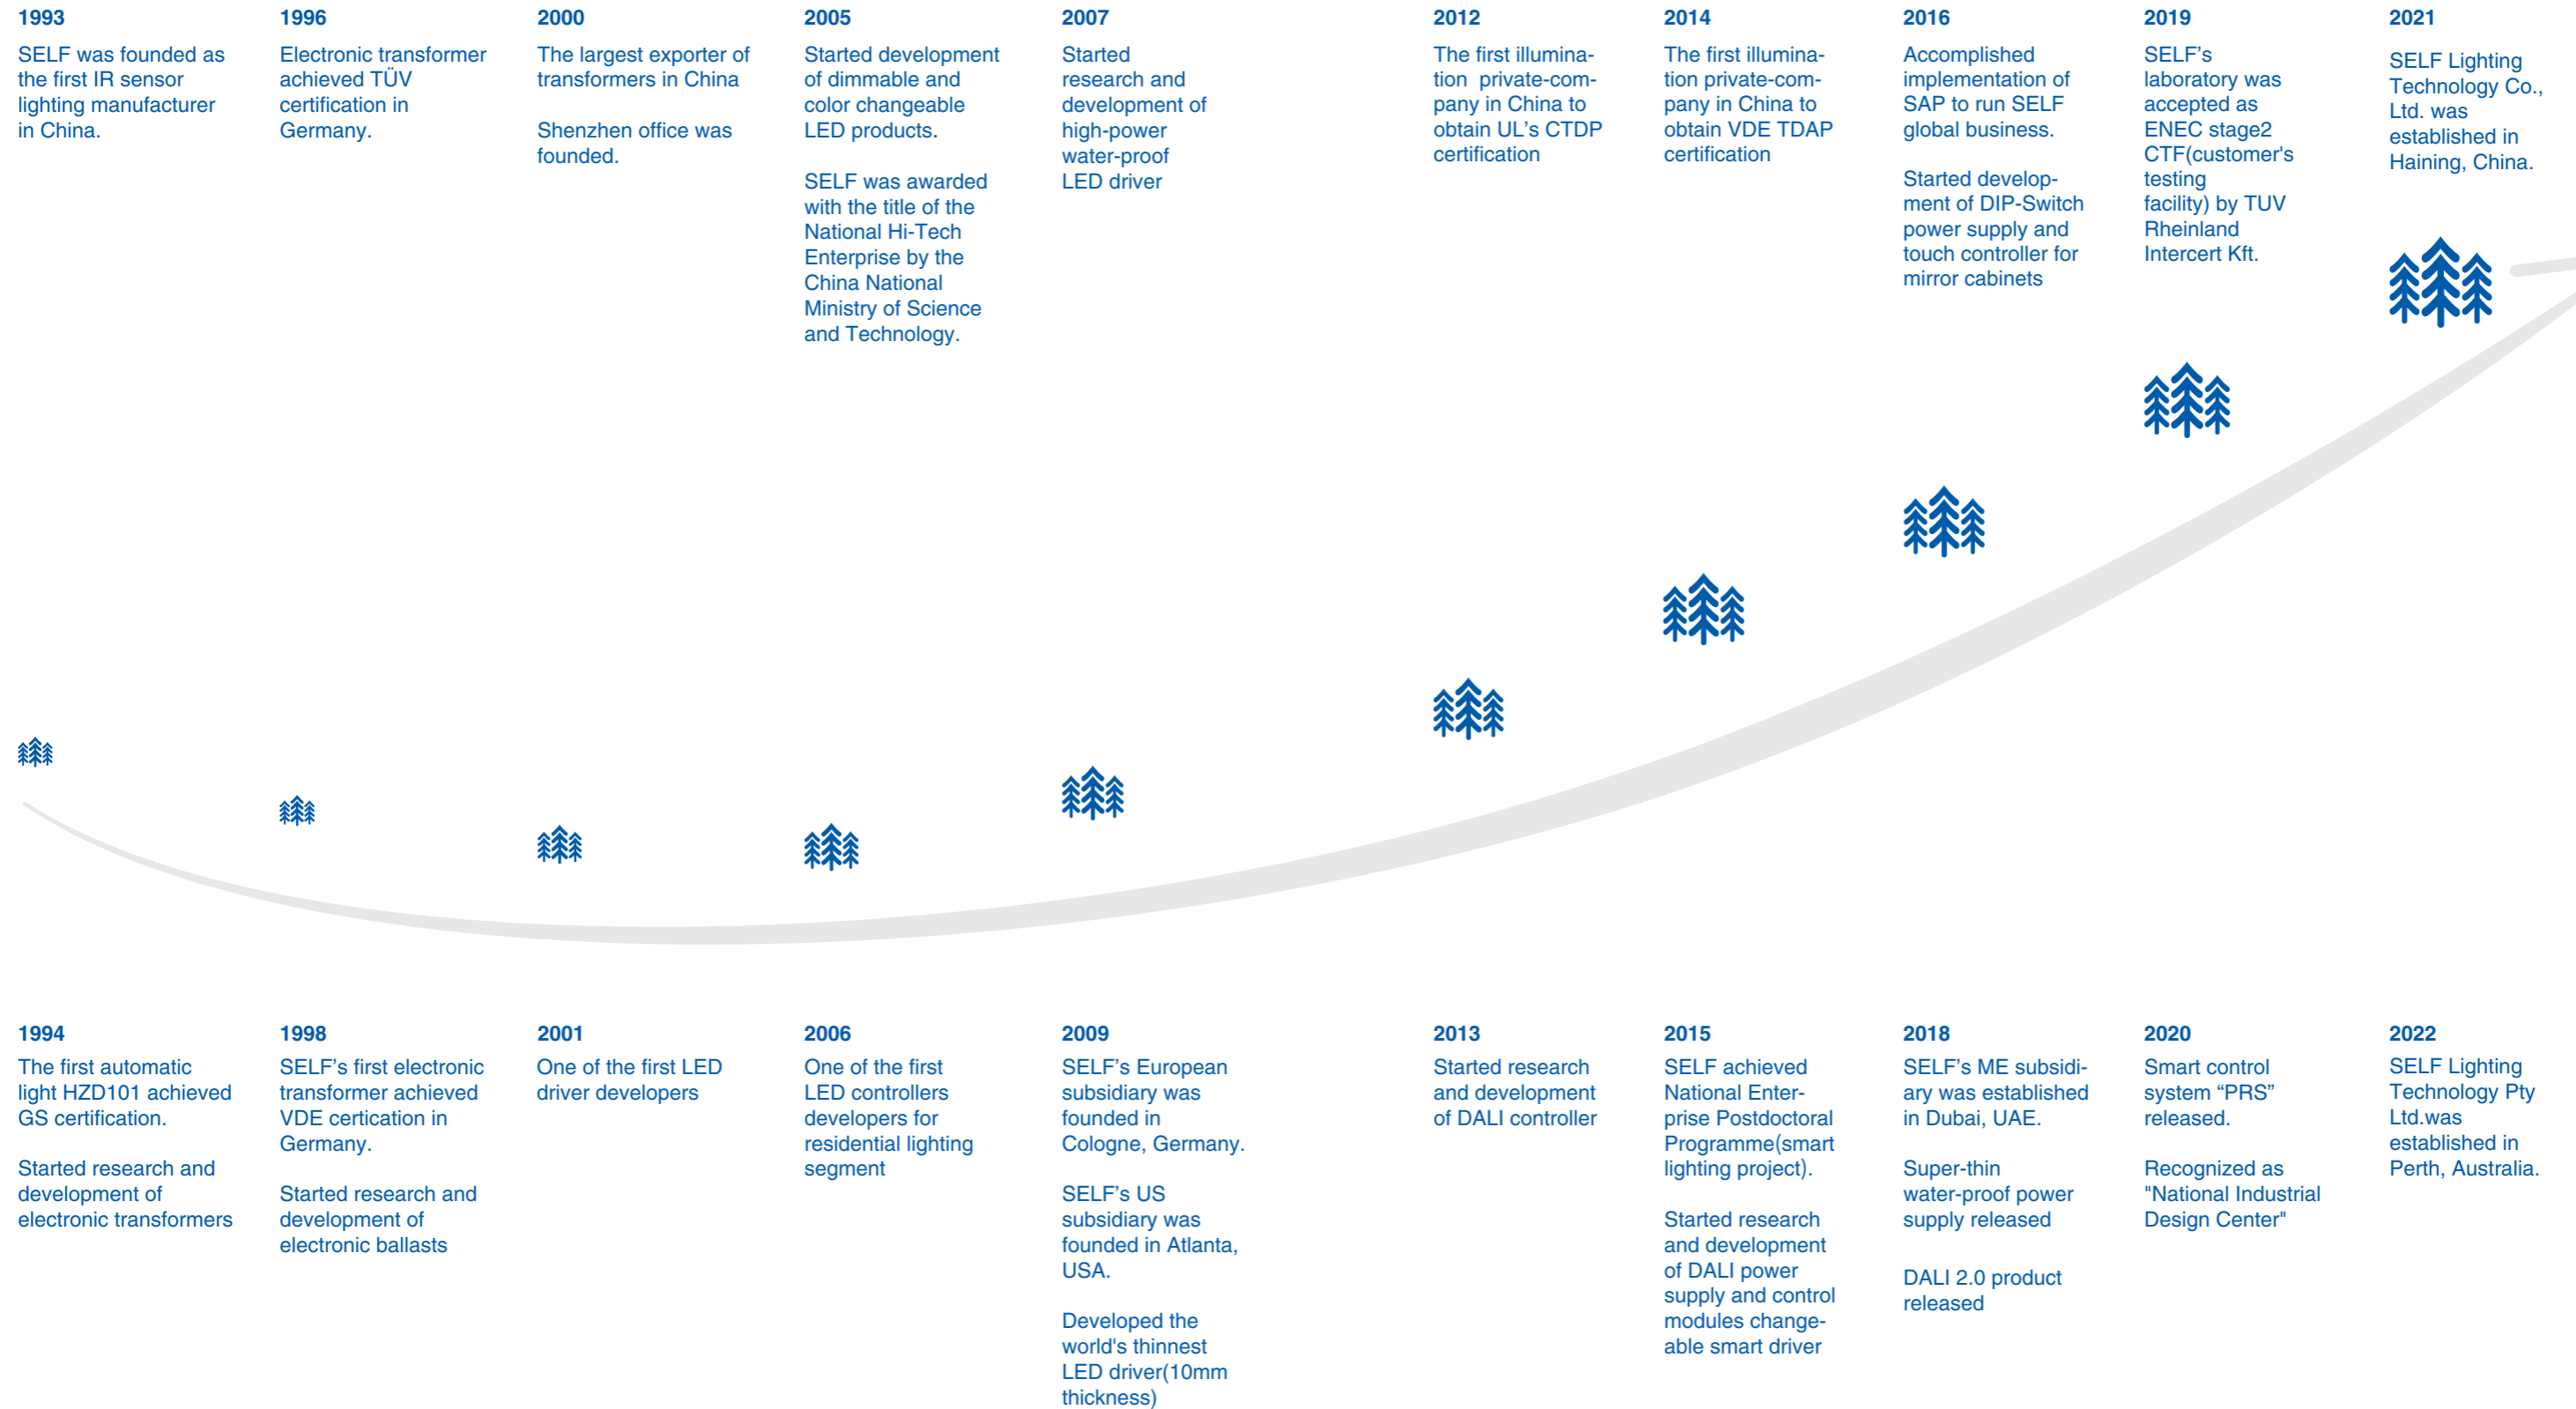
1993
SELF was founded as the first IR sensor lighting manufacturer in China.

1996
Electronic transformer achieved TÜV certification in Germany.

2000
The largest exporter of transformers in China

Shenzhen office was founded.

2005
Started development of dimmable and color changeable LED products.

SELF was awarded with the title of the National Hi-Tech Enterprise by the China National Ministry of Science and Technology.

2007
Started research and development of high-power water-proof LED driver

2012
The first illumination private-company in China to obtain UL's CTDP certification

2014
The first illumination private-company in China to obtain VDE TDAP certification

2016
Accomplished implementation of SAP to run SELF global business.

Started development of DIP-Switch power supply and touch controller for mirror cabinets

2019
SELF's laboratory was accepted as ENEC stage2 CTF(customer's testing facility) by TUV Rheinland Intercert Kft.

2021
SELF Lighting Technology Co., Ltd. was established in Haining, China.

1994
The first automatic light HZD101 achieved GS certification.

Started research and development of electronic transformers

1998
SELF's first electronic transformer achieved VDE certication in Germany.

Started research and development of electronic ballasts

2001
One of the first LED driver developers

2006
One of the first LED controllers developers for residential lighting segment

2009
SELF's European subsidiary was founded in Cologne, Germany.

SELF's US subsidiary was founded in Atlanta, USA.

Developed the world's thinnest LED driver(10mm thickness)

2013
Started research and development of DALI controller

2015
SELF achieved National Enterprise Postdoctoral Programme(smart lighting project).

Started research and development of DALI power supply and control modules changeable smart driver

2018
SELF's ME subsidiary was established in Dubai, UAE.

Super-thin water-proof power supply released

DALI 2.0 product released

2020
Smart control system "PRS" released.

Recognized as "National Industrial Design Center"

2022
SELF Lighting Technology Pty Ltd.was established in Perth, Australia.